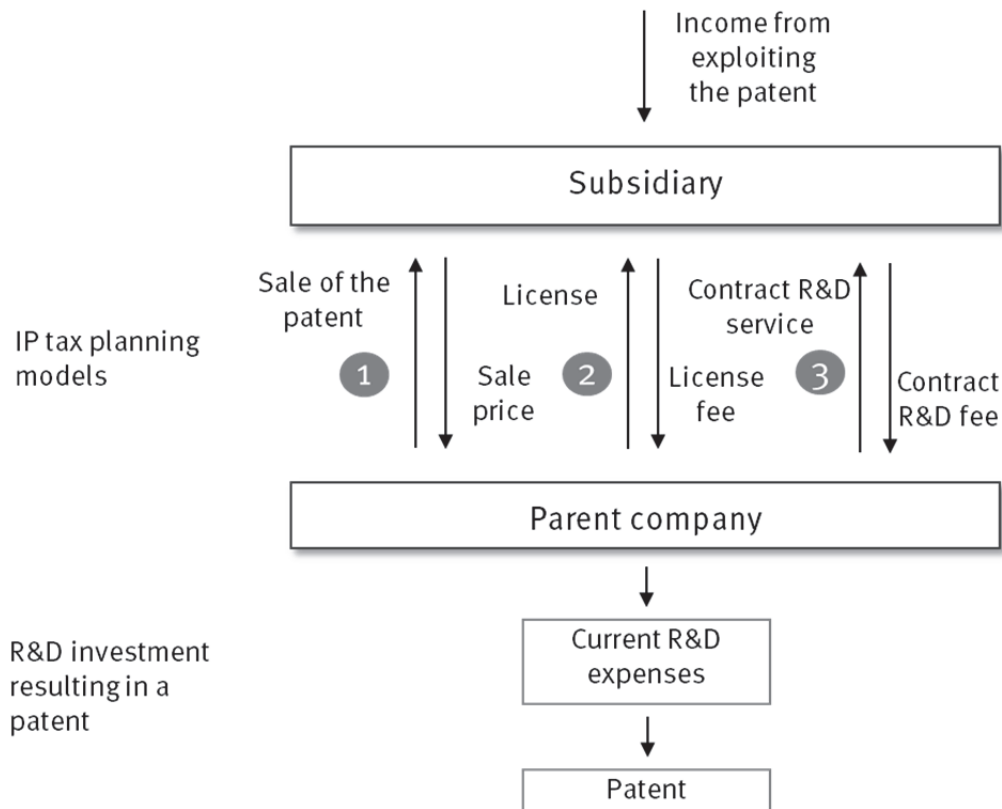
Income from exploiting the patent

Subsidiary

IP tax planning models

Sale of the patent

1

Sale price

License

2

License fee

Contract R&D service

3

Contract R&D fee

Parent company

R&D investment resulting in a patent

Current R&D expenses

Patent